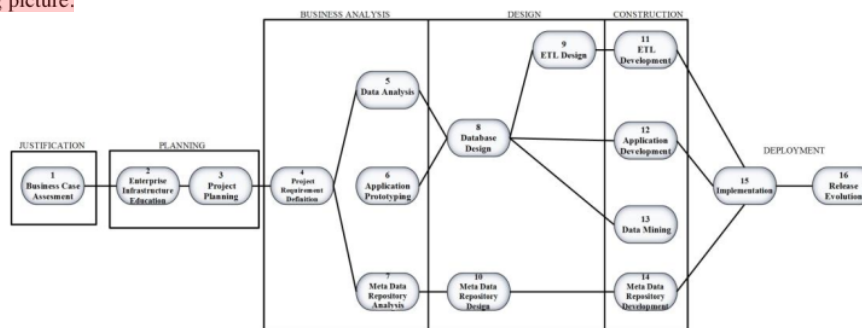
picture.

JUSTIFICATION

1
Business Case Assesment

PLANNING

2
Enterprise Infrastructure Education

3
Project Planning

BUSINESS ANALYSIS

4
Project Requirement Definition

5
Data Analysis

6
Application Prototyping

7
Meta Data Repository Analysis

DESIGN

8
Database Design

9
ETL Design

10
Meta Data Repository Design

CONSTRUCTION

11
ETL Development

12
Application Development

13
Data Mining

14
Meta Data Repository Development

DEPLOYMENT

15
Implementation

16
Release Evolution